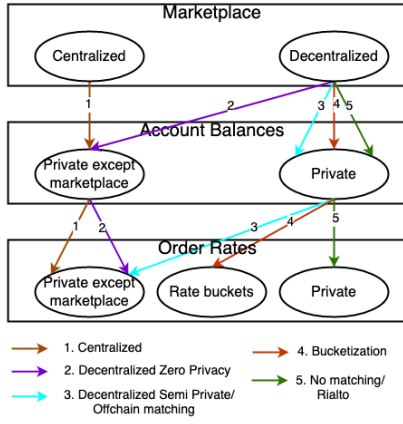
Marketplace

Centralized

Decentralized

1

2

3 4 5

Account Balances

Private except marketplace

Private

1

2

3

4

5

Order Rates

Private except marketplace

Rate buckets

Private

1. Centralized

2. Decentralized Zero Privacy

3. Decentralized Semi Private/ Offchain matching

4. Bucketization

5. No matching/ Rialto